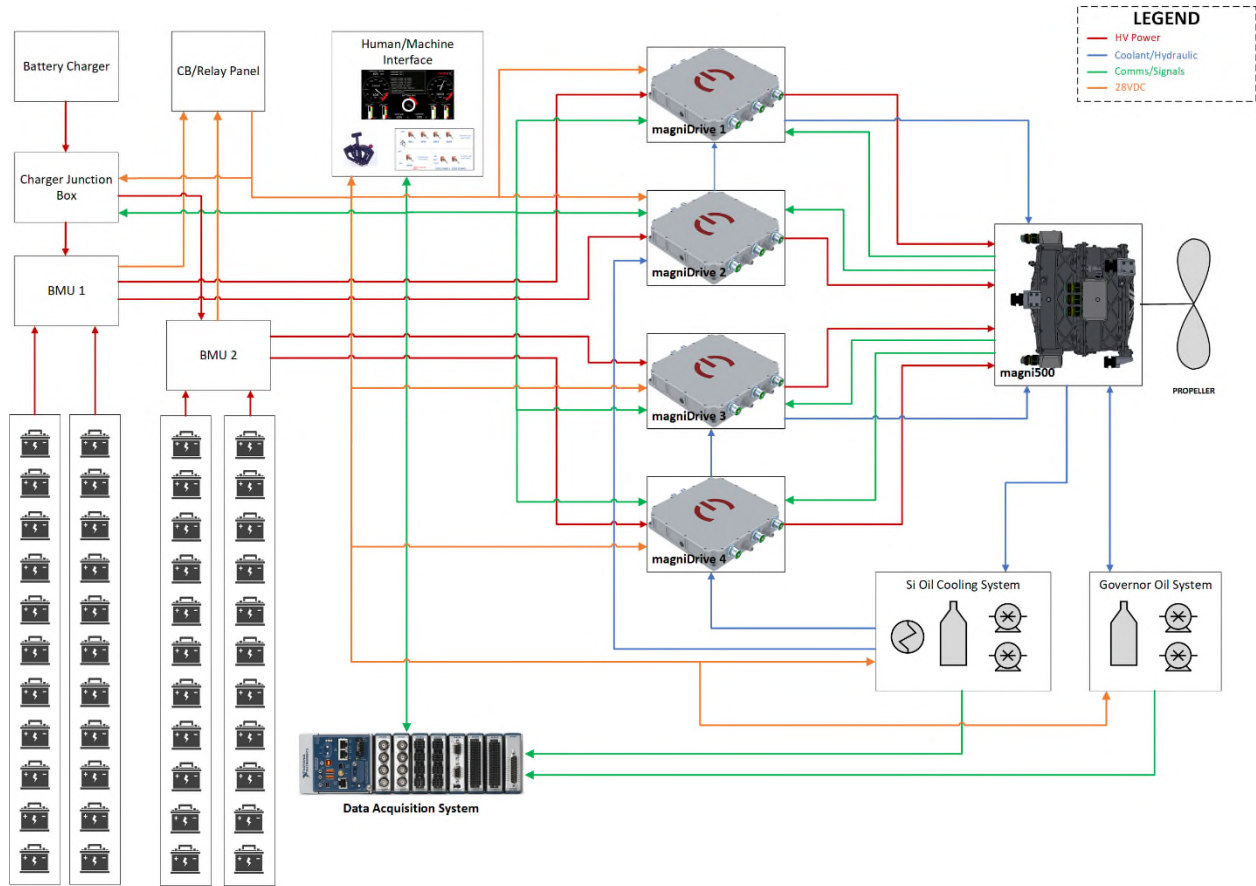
LEGEND
HV Power
Coolant/Hydraulic
Comms/Signals
28VDC

Battery Charger

CB/Relay Panel

Human/Machine Interface

Charger Junction Box

BMU 1

BMU 2

magniDrive 1

magniDrive 2

magniDrive 3

magniDrive 4

magni500

PROPELLER

Si Oil Cooling System

Governor Oil System

Data Acquisition System